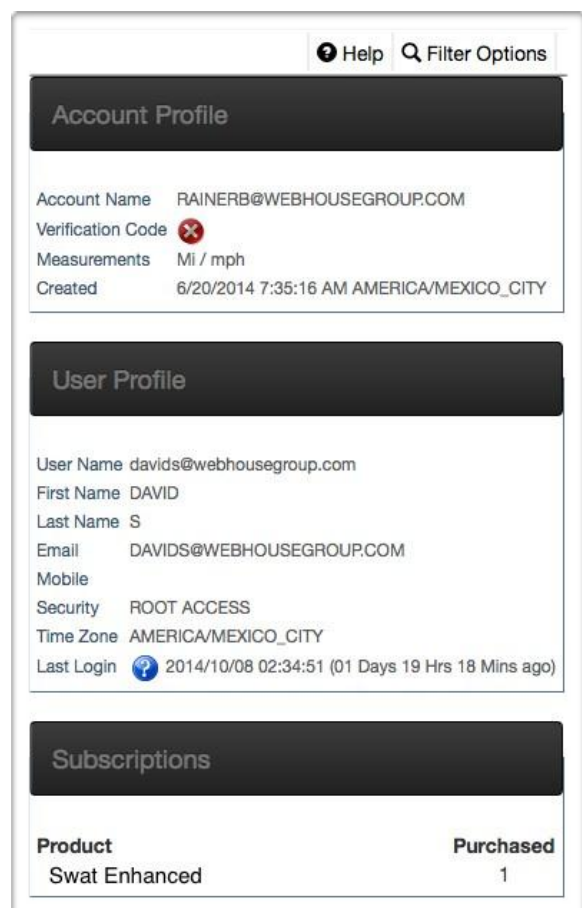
Help Filter Options

Account Profile

Account Name RAINERB@WEBHOUSEGROUP.COM
Verification Code
Measurements Mi / mph
Created 6/20/2014 7:35:16 AM AMERICA/MEXICO_CITY

User Profile

User Name davids@webhousegroup.com
First Name DAVID
Last Name S
Email DAVIDS@WEBHOUSEGROUP.COM
Mobile
Security ROOT ACCESS
Time Zone AMERICA/MEXICO_CITY
Last Login 2014/10/08 02:34:51 (01 Days 19 Hrs 18 Mins ago)

Subscriptions

| Product | Purchased |
|---|---|
| Swat Enhanced | 1 |